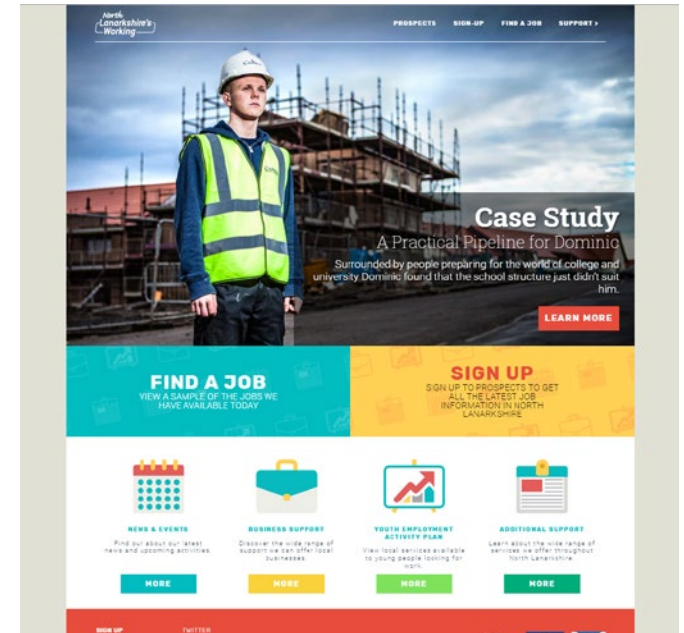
North Lanarkshire's Working

PROSPECTS SIGN-UP FIND A JOB SUPPORT ›

Case Study

A Practical Pipeline for Dominic

Surrounded by people preparing for the world of college and university Dominic found that the school structure just didn't suit him.

LEARN MORE

FIND A JOB

VIEW A SAMPLE OF THE JOBS WE HAVE AVAILABLE TODAY

SIGN UP

SIGN UP TO PROSPECTS TO GET ALL THE LATEST JOB INFORMATION IN NORTH LANARKSHIRE

NEWS & EVENTS

Find out about our latest news and upcoming activities.

MORE

BUSINESS SUPPORT

Discover the wide range of support we can offer local businesses.

MORE

YOUTH EMPLOYMENT ACTIVITY PLAN

View local services available to young people looking for work.

MORE

ADDITIONAL SUPPORT

Learn about the wide range of services we offer throughout North Lanarkshire.

MORE

SIGN UP

TWITTER